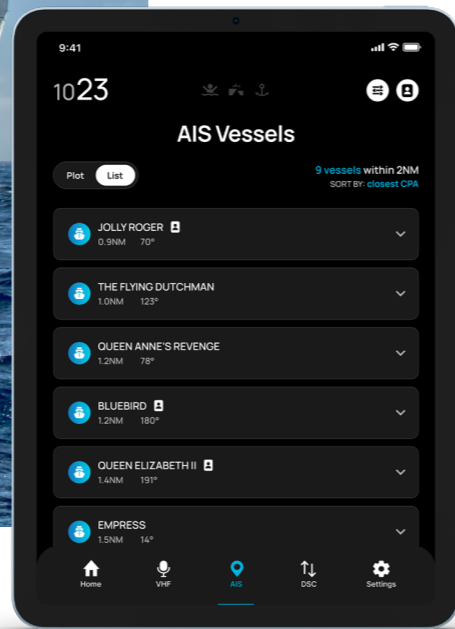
9:41

10 23

AIS Vessels

Plot List

9 vessels within 2NM
SORT BY: closest CPA

JOLLY ROGER
0.9NM 70°

THE FLYING DUTCHMAN
1.0NM 123°

QUEEN ANNE'S REVENGE
1.2NM 78°

BLUEBIRD
1.2NM 180°

QUEEN ELIZABETH II
1.4NM 191°

EMPRESS
1.5NM 14°

Home VHF AIS DSC Settings